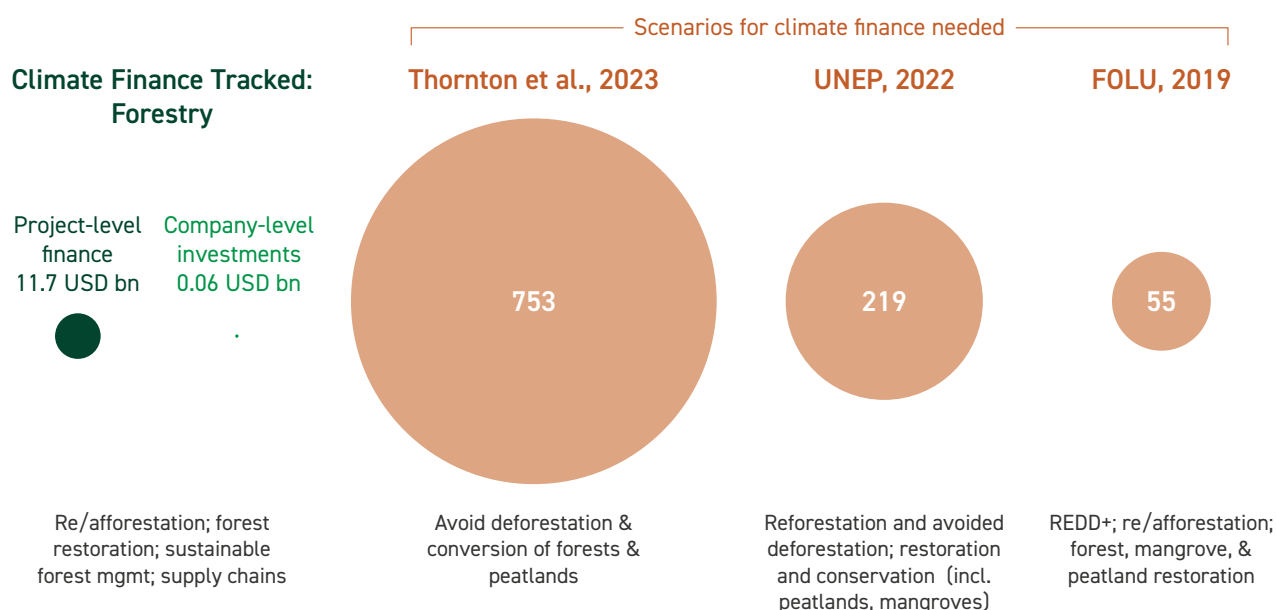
Scenarios for climate finance needed

Climate Finance Tracked: Forestry

Thornton et al., 2023

UNEP, 2022

FOLU, 2019

Project-level finance 11.7 USD bn

Company-level investments 0.06 USD bn

753

219

55

Re/afforestation; forest restoration; sustainable forest mgmt; supply chains

Avoid deforestation & conversion of forests & peatlands

Reforestation and avoided deforestation; restoration and conservation (incl. peatlands, mangroves)

REDD+; re/afforestation; forest, mangrove, & peatland restoration